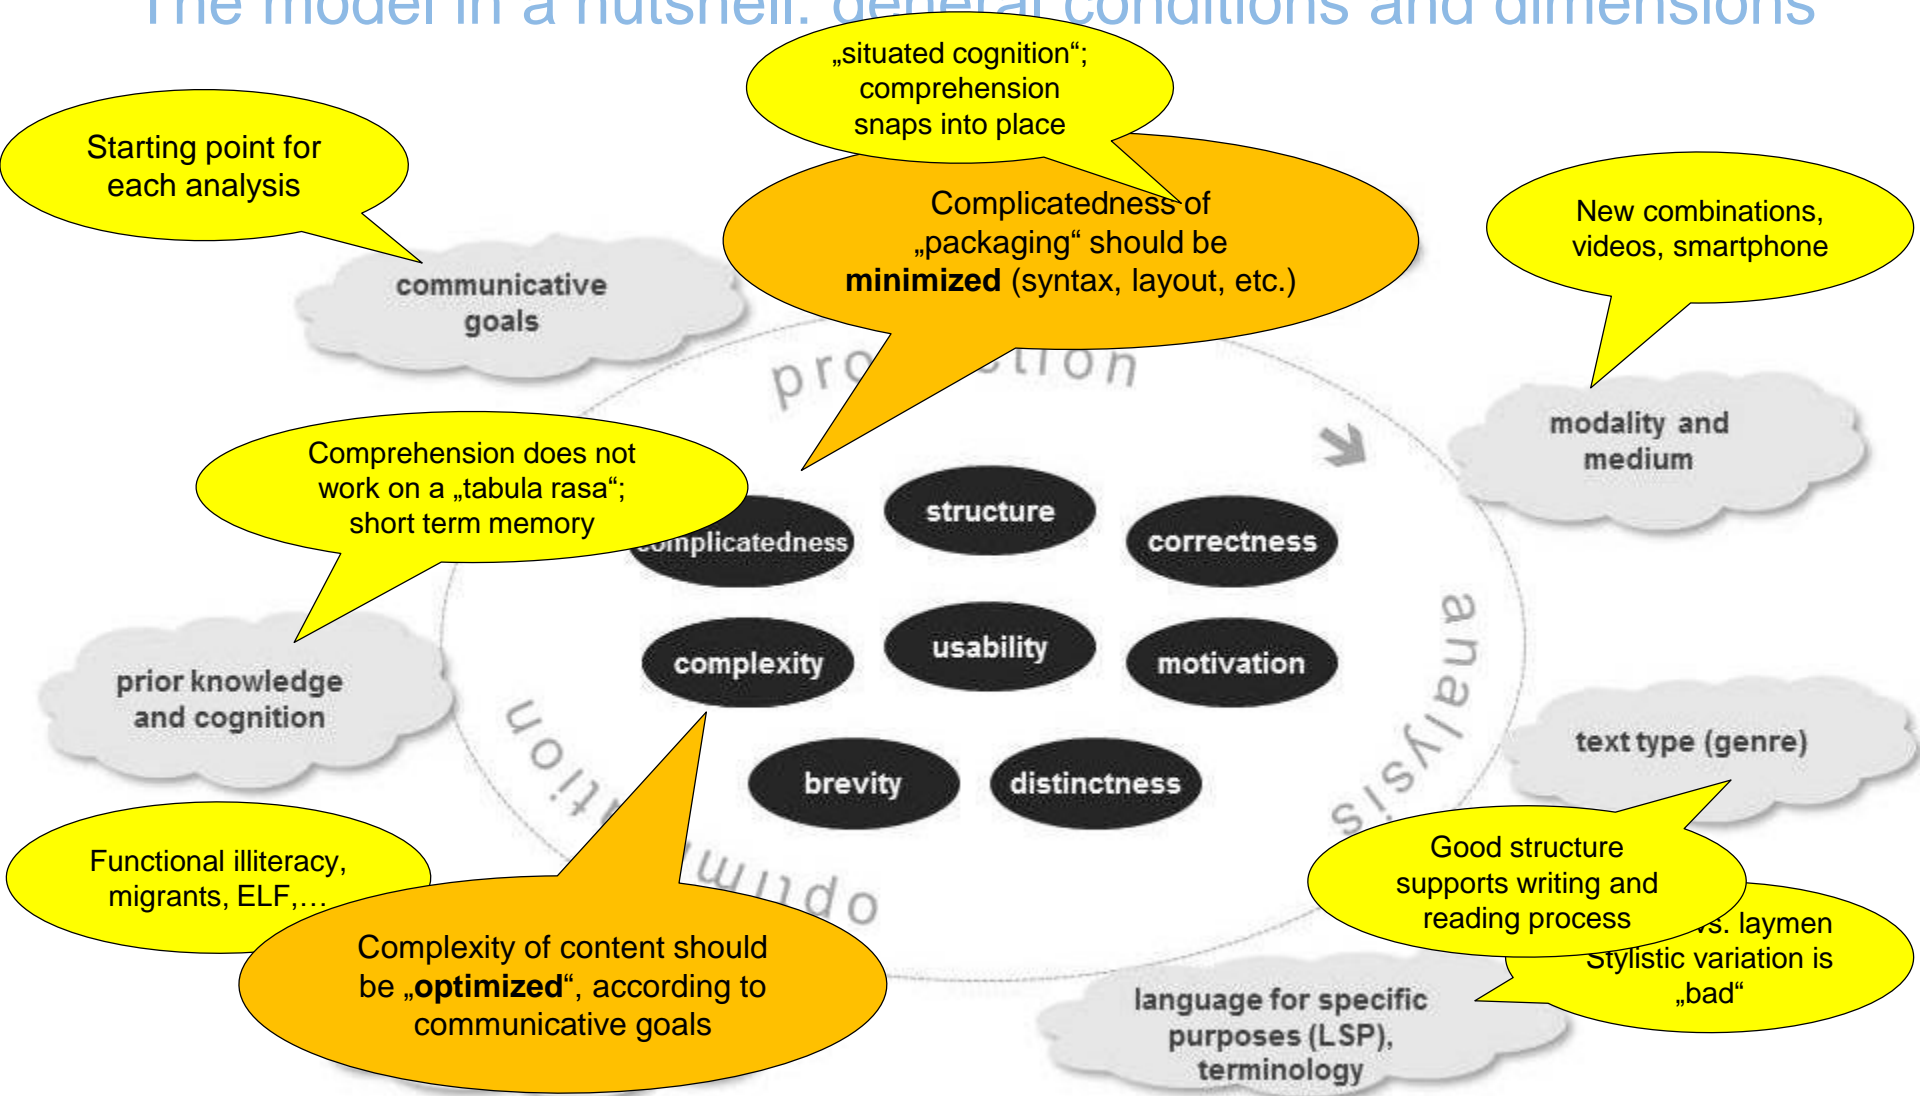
The model in a nutshell: general conditions and dimensions

„situated cognition“; comprehension snaps into place

Starting point for each analysis

Complicatedness of „packaging“ should be **minimized** (syntax, layout, etc.)

New combinations, videos, smartphone

communicative goals

pro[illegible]tion

modality and medium

Comprehension does not work on a „tabula rasa“; short term memory

complicatedness

structure

correctness

analysis

complexity

usability

motivation

prior knowledge and cognition

text type (genre)

brevity

distinctness

optimization

Functional illiteracy, migrants, ELF,…

Good structure supports writing and reading process

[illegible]vs. laymen Stylistic variation is „bad“

Complexity of content should be „**optimized**“, according to communicative goals

language for specific purposes (LSP), terminology